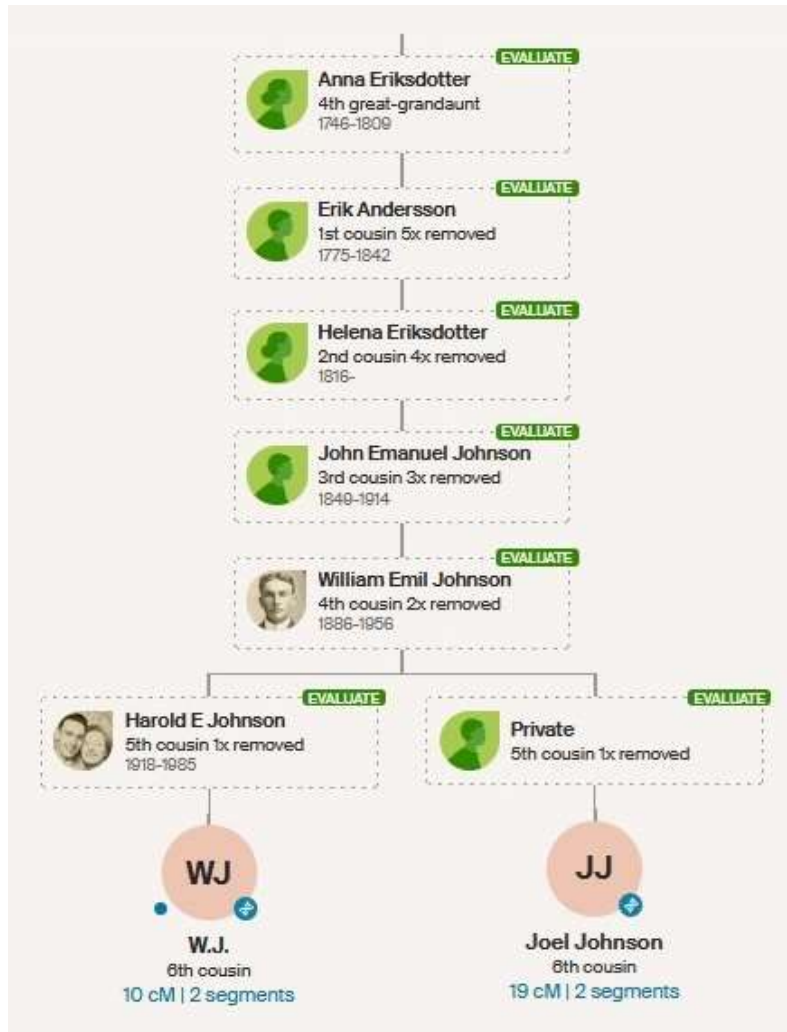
EVALUATE
Anna Eriksdotter
4th great-grandaunt
1746-1809

EVALUATE
Erik Andersson
1st cousin 5x removed
1775-1842

EVALUATE
Helena Eriksdotter
2nd cousin 4x removed
1816-

EVALUATE
John Emanuel Johnson
3rd cousin 3x removed
1849-1914

EVALUATE
William Emil Johnson
4th cousin 2x removed
1886-1956

EVALUATE
Harold E Johnson
5th cousin 1x removed
1918-1985

EVALUATE
Private
5th cousin 1x removed

WJ
W.J.
6th cousin
10 cM | 2 segments

JJ
Joel Johnson
6th cousin
19 cM | 2 segments